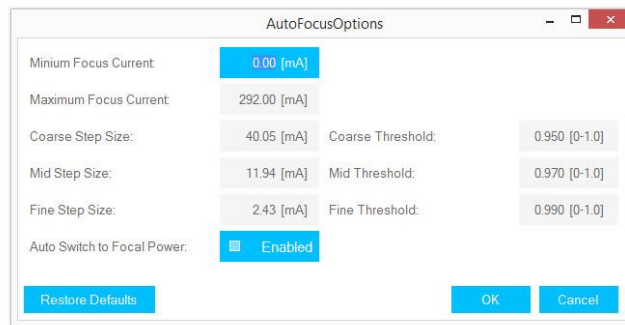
AutoFocusOptions

Minium Focus Current: 0.00 [mA]

Maximum Focus Current: 292.00 [mA]

Coarse Step Size: 40.05 [mA] Coarse Threshold: 0.950 [0-1.0]

Mid Step Size: 11.94 [mA] Mid Threshold: 0.970 [0-1.0]

Fine Step Size: 2.43 [mA] Fine Threshold: 0.990 [0-1.0]

Auto Switch to Focal Power: Enabled

Restore Defaults

OK

Cancel